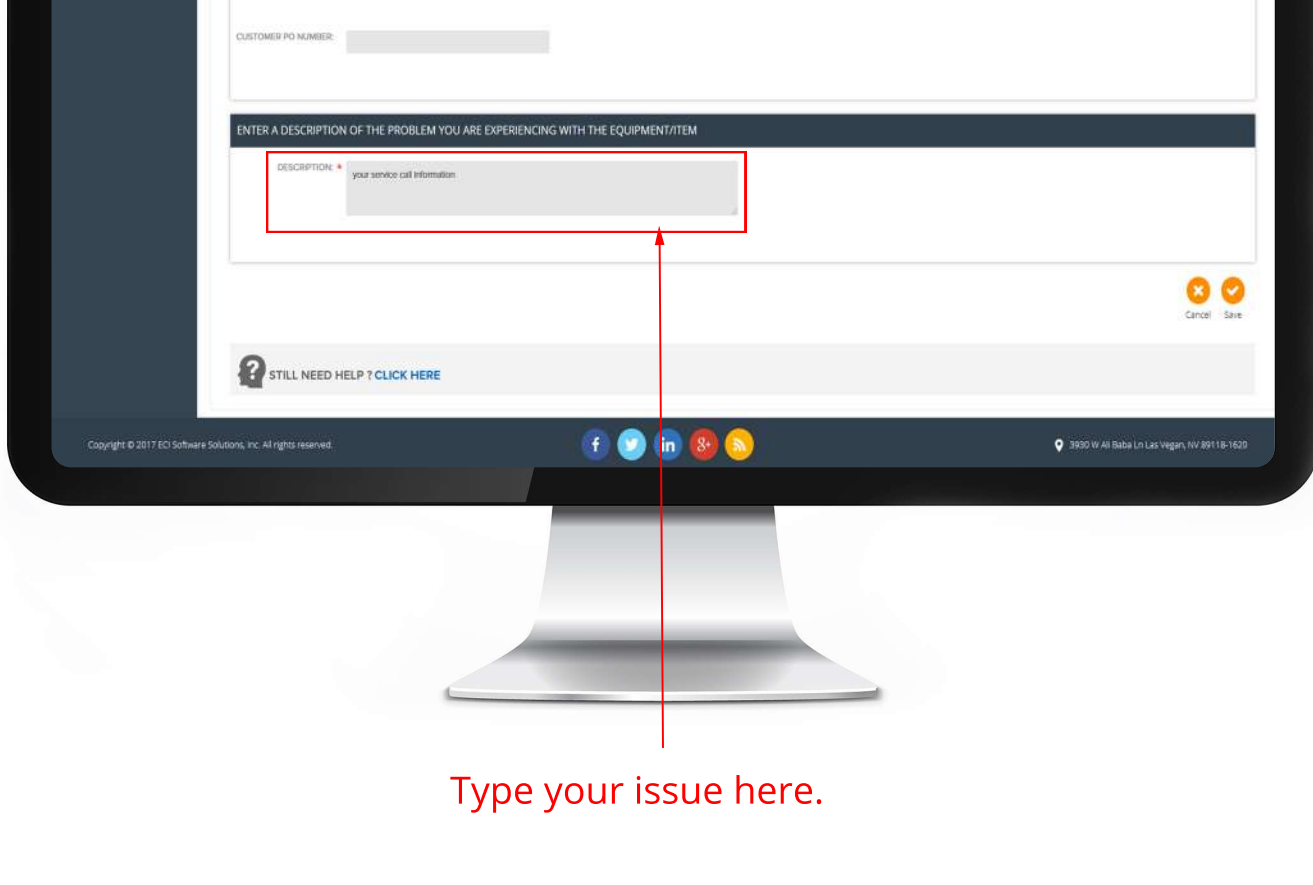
CUSTOMER PO NUMBER:

ENTER A DESCRIPTION OF THE PROBLEM YOU ARE EXPERIENCING WITH THE EQUIPMENT/ITEM

DESCRIPTION: *

your service call information

Cancel Save

STILL NEED HELP ? CLICK HERE

Copyright © 2017 ECI Software Solutions, Inc. All rights reserved.

3930 W Ali Baba Ln Las Vegas, NV 89118-1620

Type your issue here.